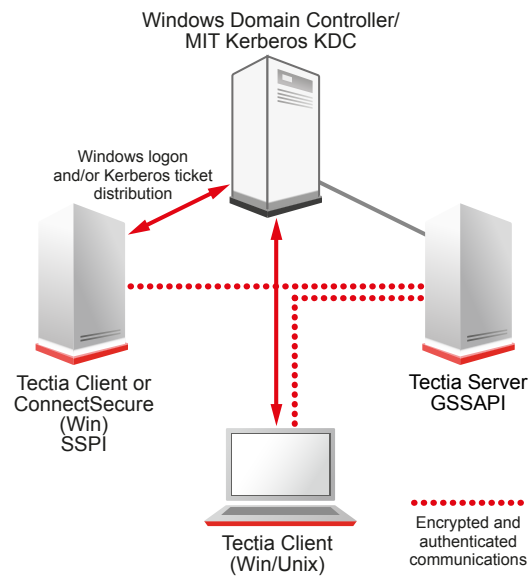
Windows Domain Controller/
MIT Kerberos KDC

Windows logon
and/or Kerberos ticket
distribution

Tectia Client or
ConnectSecure
(Win)
SSPI

Tectia Server
GSSAPI

Tectia Client
(Win/Unix)

Encrypted and
authenticated
communications